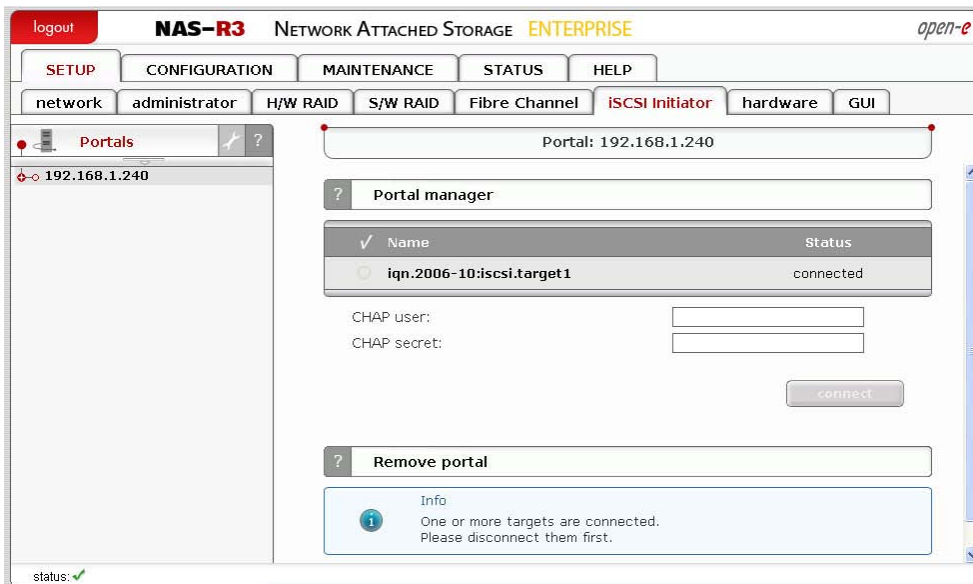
logout NAS-R3 NETWORK ATTACHED STORAGE ENTERPRISE open-e

SETUP CONFIGURATION MAINTENANCE STATUS HELP

network administrator H/W RAID S/W RAID Fibre Channel iSCSI Initiator hardware GUI

Portals ?

192.168.1.240

Portal: 192.168.1.240

? Portal manager

| ✓ Name | Status |
|---|---|
| iqn.2006-10:iscsi.target1 | connected |

CHAP user:

CHAP secret:

connect

? Remove portal

Info

One or more targets are connected.
Please disconnect them first.

status: ✓